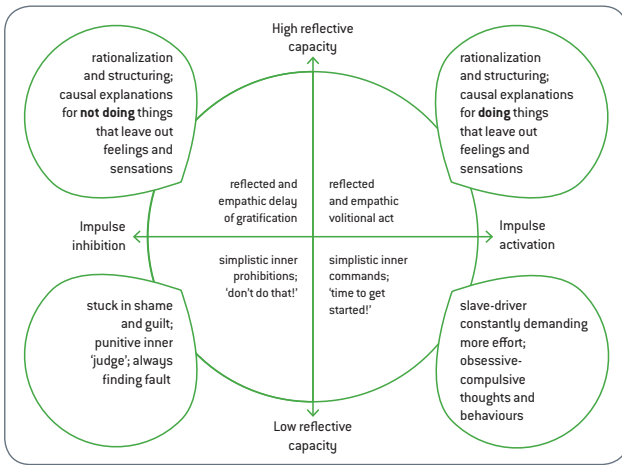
High reflective capacity

rationalization and structuring; causal explanations for **not doing** things that leave out feelings and sensations

rationalization and structuring; causal explanations for **doing** things that leave out feelings and sensations

reflected and empathic delay of gratification

reflected and empathic volitional act

Impulse inhibition

Impulse activation

simplistic inner prohibitions; 'don't do that!'

simplistic inner commands; 'time to get started!'

stuck in shame and guilt; punitive inner 'judge'; always finding fault

slave-driver constantly demanding more effort; obsessive-compulsive thoughts and behaviours

Low reflective capacity